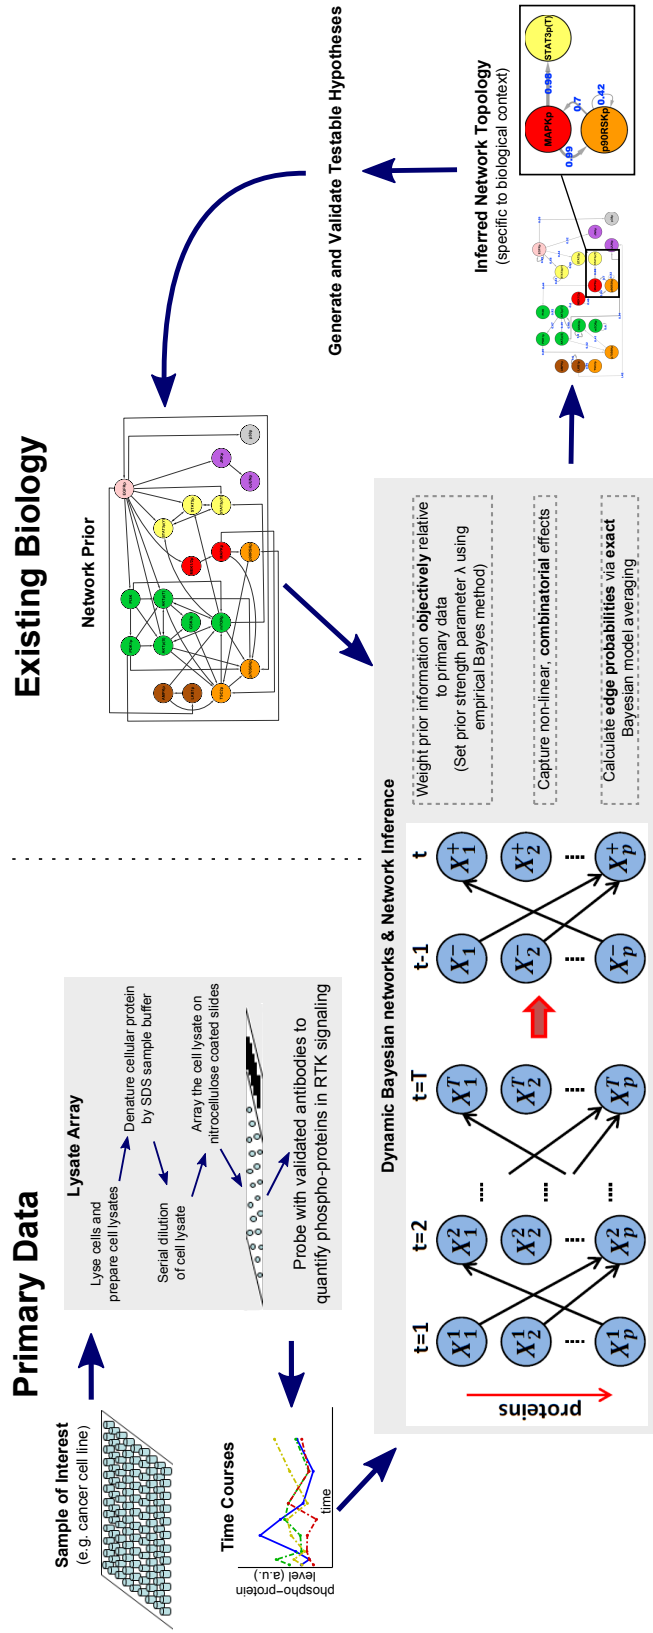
Primary Data

Existing Biology

Sample of Interest
(e.g. cancer cell line)

Lysate Array

Lyse cells and prepare cell lysates

Denature cellular protein by SDS sample buffer

Serial dilution of cell lysate

Array the cell lysate on nitrocellulose coated slides

Probe with validated antibodies to quantify phospho-proteins in RTK signaling

Time Courses

phospho-protein level (a.u.)

time

Network Prior

Generate and Validate Testable Hypotheses

Inferred Network Topology
(specific to biological context)

STAT3p(T)

MAPKp

p90RSKp

0.98

0.7

0.42

0.69

Dynamic Bayesian networks & Network Inference

Weight prior information **objectively** relative to primary data
(Set prior strength parameter λ using empirical Bayes method)

Capture non-linear, **combinatorial** effects

Calculate **edge probabilities** via **exact** Bayesian model averaging

proteins

t=1

t=2

t=T

t-1

t

$X_1^1$ $X_2^1$ .... $X_p^1$

$X_1^2$ $X_2^2$ .... $X_p^2$

....

$X_1^T$ $X_2^T$ .... $X_p^T$

$X_1^-$ $X_2^-$ .... $X_p^-$

$X_1^+$ $X_2^+$ .... $X_p^+$